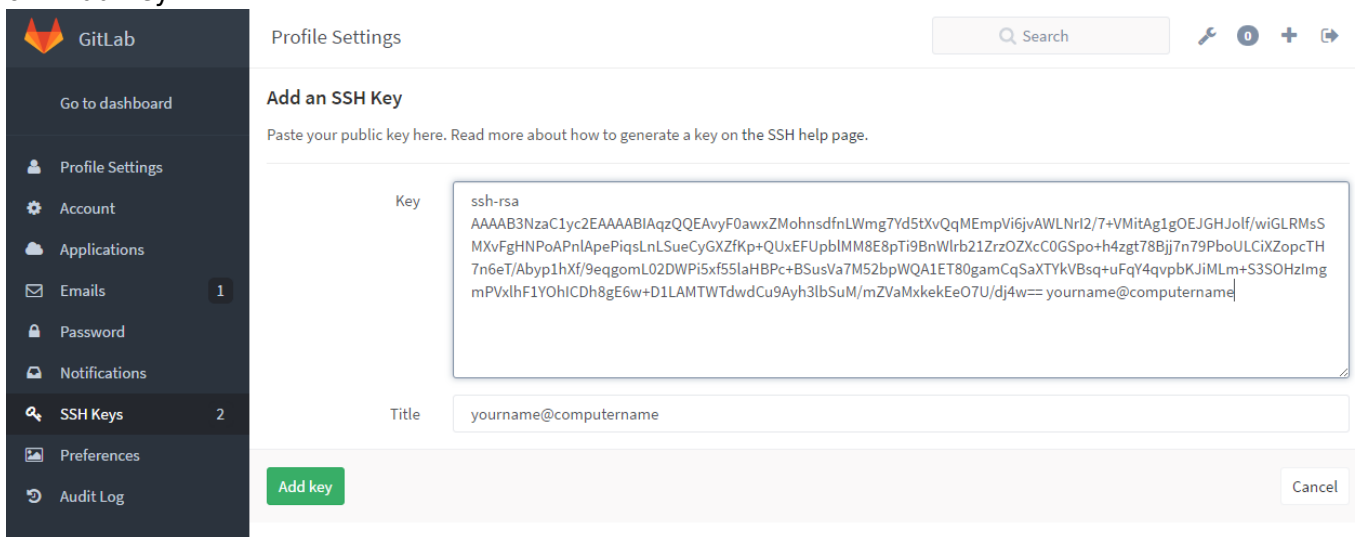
GitLab

Go to dashboard

Profile Settings
Account
Applications
Emails 1
Password
Notifications
SSH Keys 2
Preferences
Audit Log

Profile Settings

Search

0

Add an SSH Key

Paste your public key here. Read more about how to generate a key on the SSH help page.

Key

ssh-rsa AAAAB3NzaC1yc2EAAAABIAqzQQEAvyF0awxZMohnsdfnLWmg7Yd5tXvQqMEmpVi6jvAWLNrI2/7+VMitAg1gOEJGHJolf/wiGLRMsSMXvFgHNPoAPnlApePiqsLnLSueCyGXZfKp+QUxEFUpblMM8E8pTi9BnWlrb21ZrzOZXcC0GSpo+h4zgt78Bjj7n79PboULCiXZopcTH7n6eT/Abyp1hXf/9eqgomL02DWPi5xf55laHBPc+BSusVa7M52bpWQA1ET80gamCqSaXTYkVBsq+uFqY4qvpbKJiMLm+S3SOHzImgmPVxlhF1YOhICDh8gE6w+D1LAMTWTdwdCu9Ayh3lbSuM/mZVaMxkekEeO7U/dj4w== yourname@computername

Title

yourname@computername

Add key

Cancel